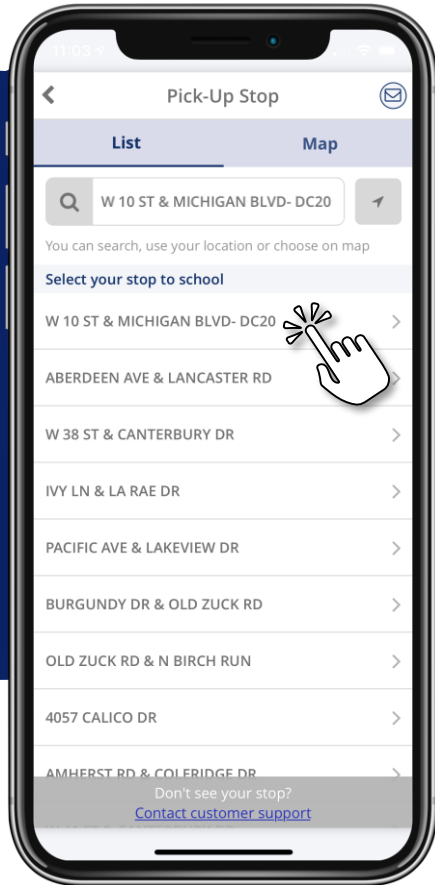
11:03

Pick-Up Stop

List

Map

W 10 ST & MICHIGAN BLVD- DC20

You can search, use your location or choose on map

Select your stop to school

W 10 ST & MICHIGAN BLVD- DC20

ABERDEEN AVE & LANCASTER RD

W 38 ST & CANTERBURY DR

IVY LN & LA RAE DR

PACIFIC AVE & LAKEVIEW DR

BURGUNDY DR & OLD ZUCK RD

OLD ZUCK RD & N BIRCH RUN

4057 CALICO DR

AMHERST RD & COLERIDGE DR

Don't see your stop?
Contact customer support